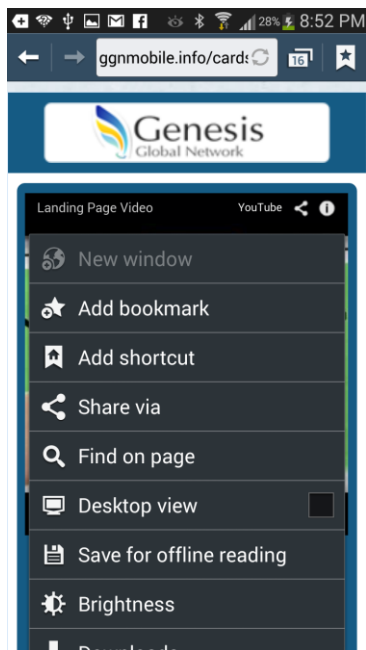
28% 8:52 PM

ggnmobile.info/cards

16

Genesis
Global Network

Landing Page Video

YouTube

New window

Add bookmark

Add shortcut

Share via

Find on page

Desktop view

Save for offline reading

Brightness

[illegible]